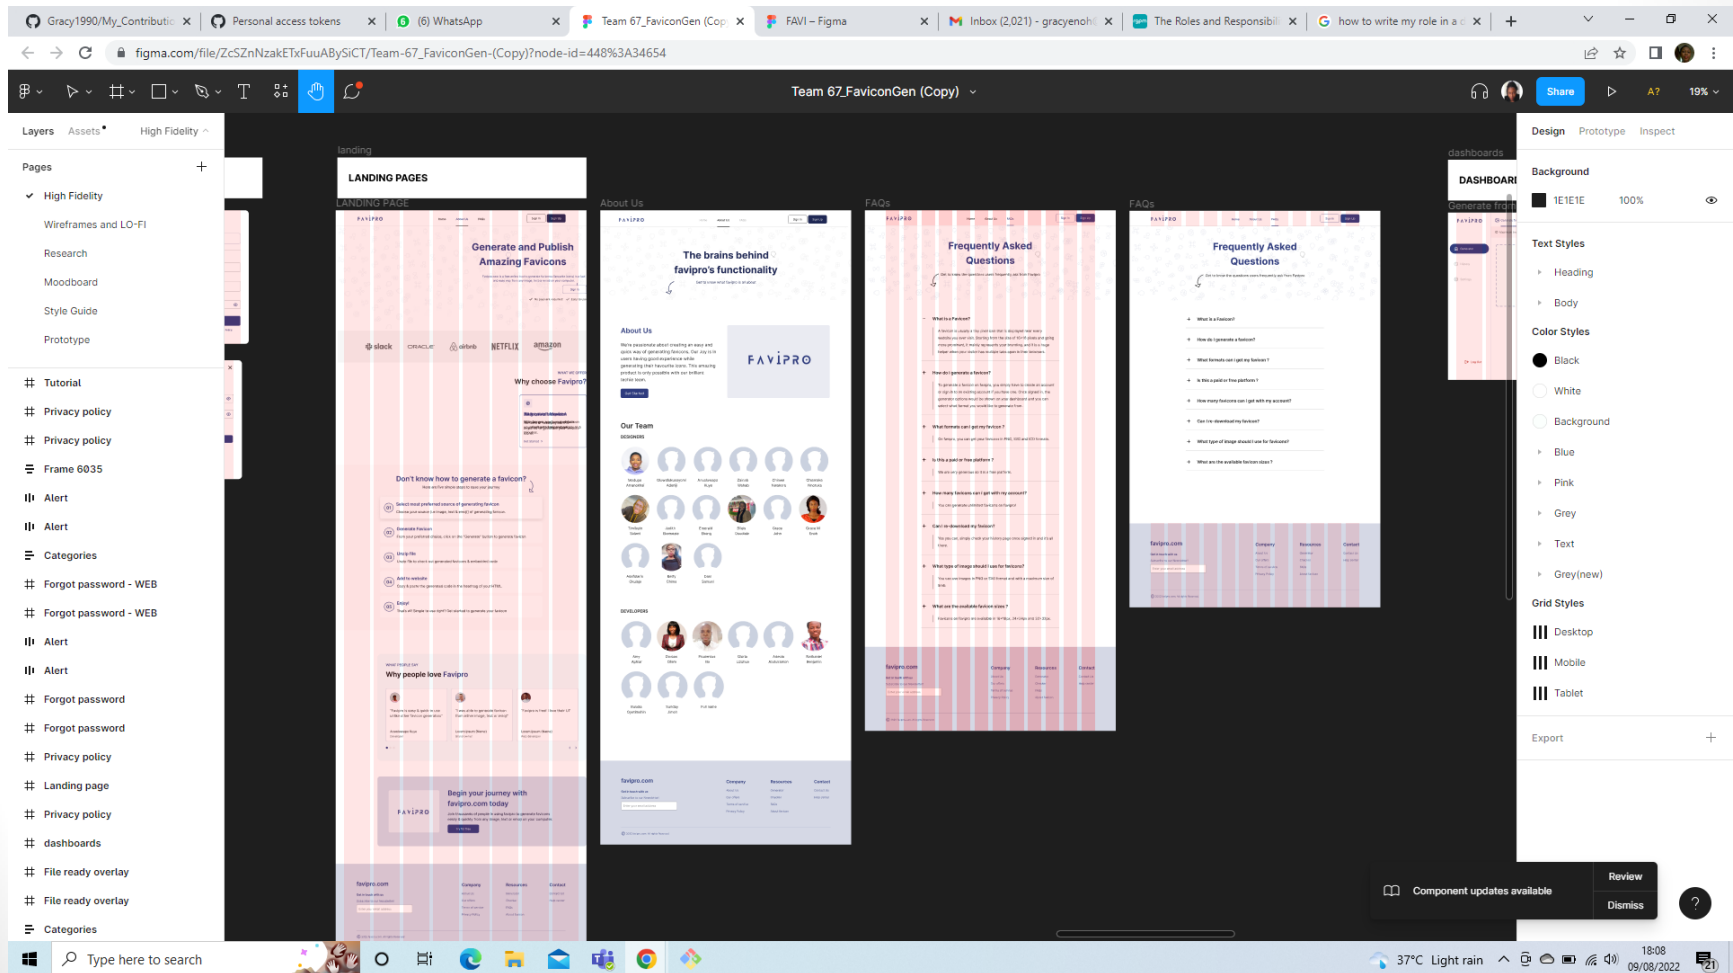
Gracy1990/My_Contributio × | Personal access tokens × | (6) WhatsApp × | Team 67_FaviconGen (Cop × | FAVI – Figma × | Inbox (2,021) - gracyenoh × | The Roles and Responsibil × | how to write my role in a × | +

figma.com/file/ZcSZnNzakETxFuuABySiCT/Team-67_FaviconGen-(Copy)?node-id=448%3A34654

Team 67_FaviconGen (Copy)

Share

19%

Layers | Assets | High Fidelity

Pages

High Fidelity
Wireframes and LO-FI
Research
Moodboard
Style Guide
Prototype

Tutorial
Privacy policy
Privacy policy
Frame 6035
Alert
Alert
Categories
Forgot password - WEB
Forgot password - WEB
Alert
Alert
Forgot password
Forgot password
Privacy policy
Landing page
Privacy policy
dashboards
File ready overlay
File ready overlay
Categories

landing
LANDING PAGES
LANDING PAGE
Generate and Publish Amazing Favicons
slack ORACLE airbnb NETFLIX amazon
Why choose Favipro?
Don't know how to generate a favicon?
Why people love Favipro
Begin your journey with favipro.com today
FAVIPRO
favipro.com

About Us
The brains behind favipro's functionality
About Us
FAVIPRO
Our Team
DESIGNERS
DEVELOPERS
favipro.com

FAQs
Frequently Asked Questions
favipro.com

FAQs
Frequently Asked Questions
favipro.com

dashboards
DASHBOAR

Design | Prototype | Inspect

Background
1E1E1E 100%

Text Styles
Heading
Body

Color Styles
Black
White
Background
Blue
Pink
Grey
Text
Grey(new)

Grid Styles
Desktop
Mobile
Tablet

Export

Component updates available
Review
Dismiss

Type here to search

37°C Light rain
18:08
09/08/2022